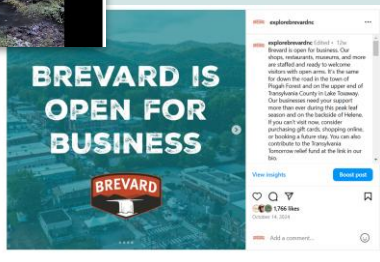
BREVARD IS OPEN FOR BUSINESS

BREVARD

explorebrevardnc

explorebrevardnc Edited · 13w
Brevard is open for business. Our shops, restaurants, museums, and more are staffed and ready to welcome visitors with open arms. It's the same for down the road in the town of Pisgah Forest and on the upper end of Transylvania County in Lake Toxaway. Our businesses need your support more than ever during this peak leaf season and on the backside of Helene. If you can't visit now, consider purchasing gift cards, shopping online, or booking a future stay. You can also contribute to the Transylvania Tomorrow relief fund at the link in our bio.

View insights

Boost post

1,766 likes

October 14, 2024

Add a comment...